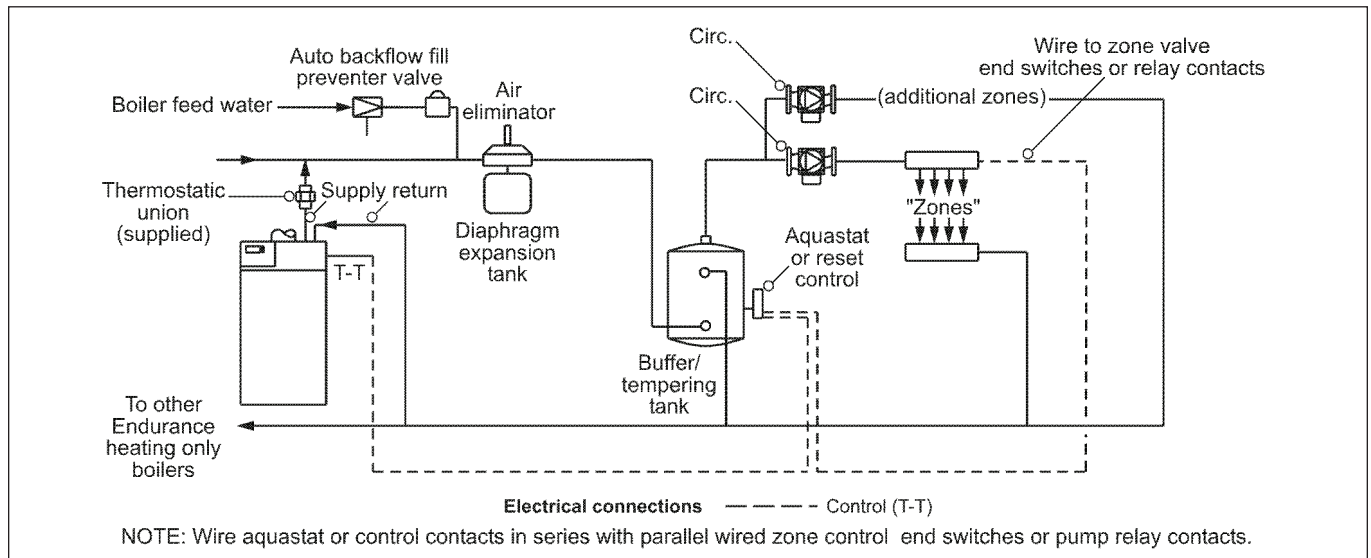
Auto backflow fill preventer valve

Boiler feed water

Air eliminator

Thermostatic union (supplied)

Supply return

Diaphragm expansion tank

T-T

Circ.

Circ.

(additional zones)

Wire to zone valve end switches or relay contacts

"Zones"

Aquastat or reset control

Buffer/ tempering tank

To other Endurance heating only boilers

Electrical connections — — — Control (T-T)

NOTE: Wire aquastat or control contacts in series with parallel wired zone control end switches or pump relay contacts.